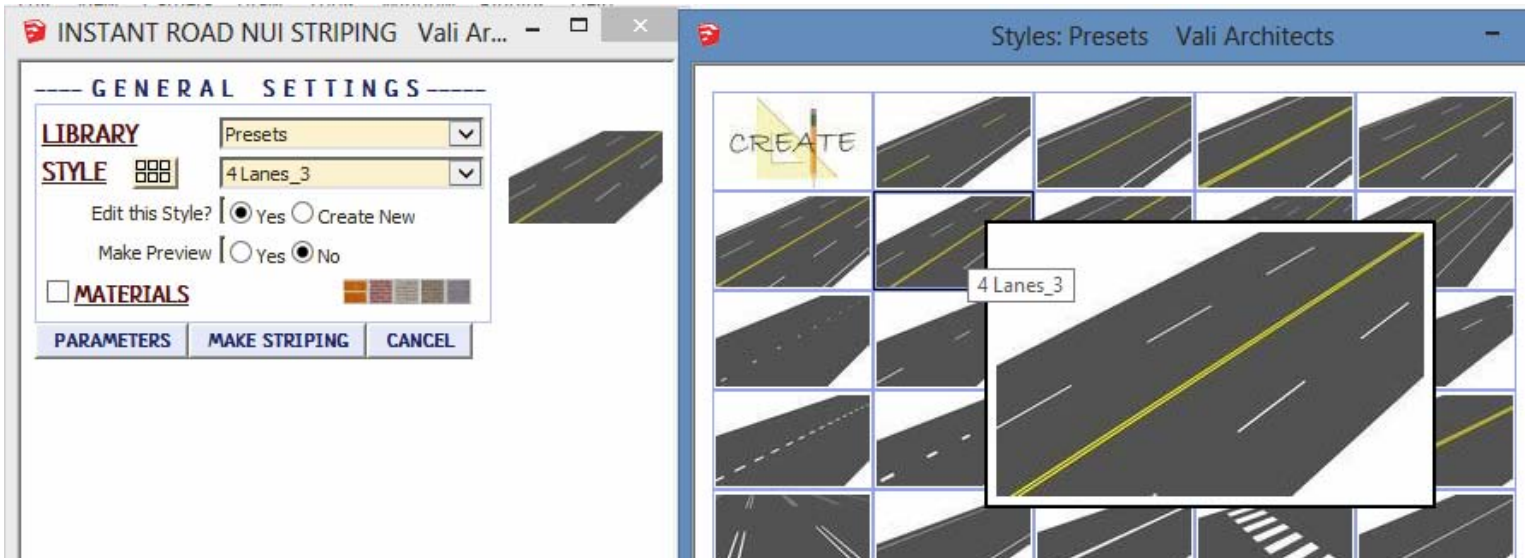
INSTANT ROAD NUI STRIPING Vali Ar...

---- GENERAL SETTINGS -----

LIBRARY Presets

STYLE 4 Lanes_3

Edit this Style? Yes Create New

Make Preview Yes No

MATERIALS

PARAMETERS MAKE STRIPING CANCEL

Styles: Presets Vali Architects

CREATE

4 Lanes_3